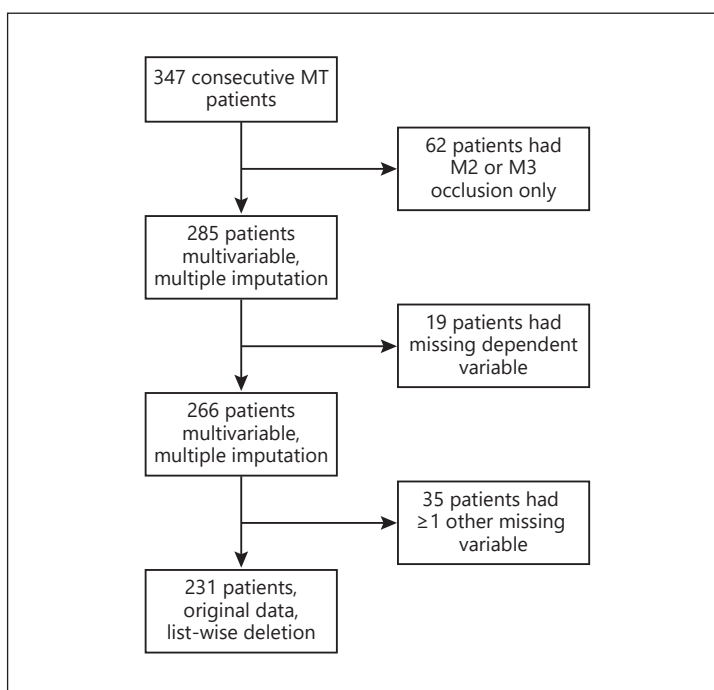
347 consecutive MT patients

62 patients had M2 or M3 occlusion only

285 patients multivariable, multiple imputation

19 patients had missing dependent variable

266 patients multivariable, multiple imputation

35 patients had ≥1 other missing variable

231 patients, original data, list-wise deletion